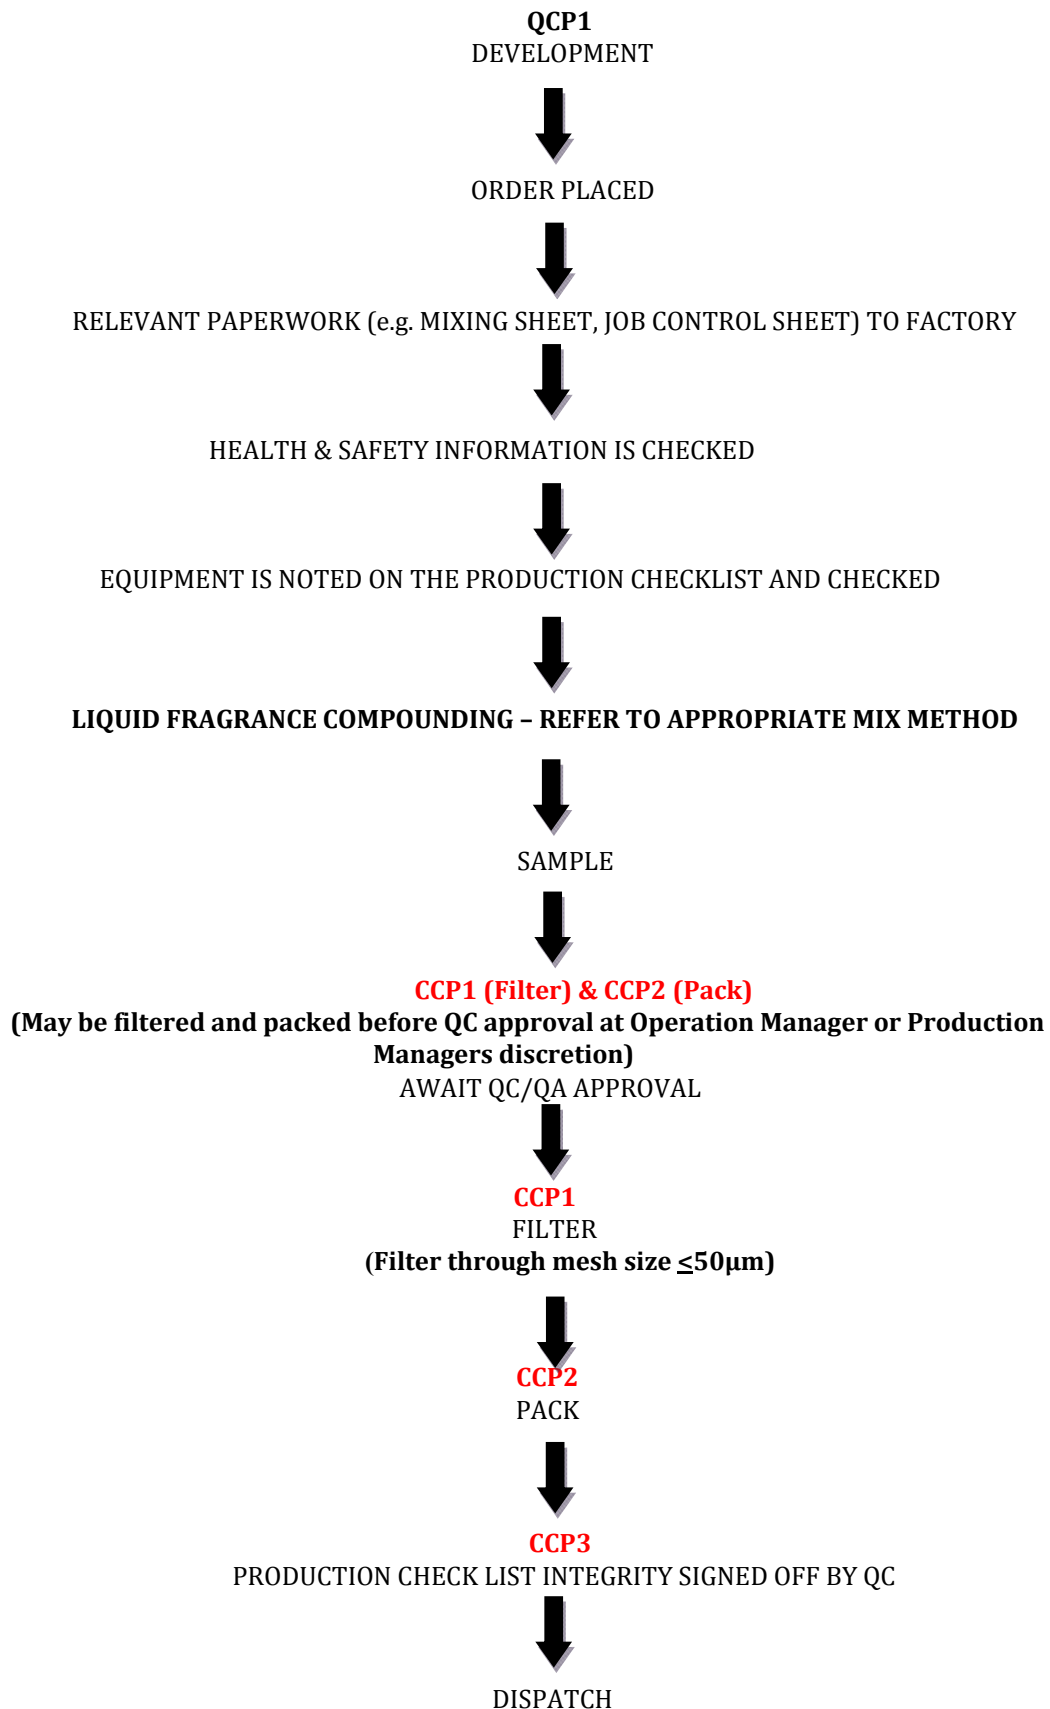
QCP1
DEVELOPMENT

ORDER PLACED

RELEVANT PAPERWORK (e.g. MIXING SHEET, JOB CONTROL SHEET) TO FACTORY

HEALTH & SAFETY INFORMATION IS CHECKED

EQUIPMENT IS NOTED ON THE PRODUCTION CHECKLIST AND CHECKED

LIQUID FRAGRANCE COMPOUNDING – REFER TO APPROPRIATE MIX METHOD

SAMPLE

CCP1 (Filter) & CCP2 (Pack)
(May be filtered and packed before QC approval at Operation Manager or Production Managers discretion)
AWAIT QC/QA APPROVAL

CCP1
FILTER
(Filter through mesh size $\leq$50µm)

CCP2
PACK

CCP3
PRODUCTION CHECK LIST INTEGRITY SIGNED OFF BY QC

DISPATCH